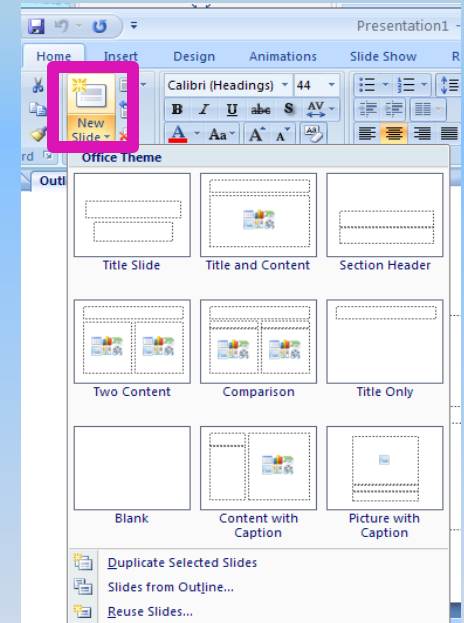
Presentation1 -

Home Insert Design Animations Slide Show R

New Slide

Calibri (Headings) 44

B I U abe S AV

A Aa A A

rd

Outl

Office Theme

Title Slide

Title and Content

Section Header

Two Content

Comparison

Title Only

Blank

Content with Caption

Picture with Caption

Duplicate Selected Slides

Slides from Outline...

Reuse Slides...